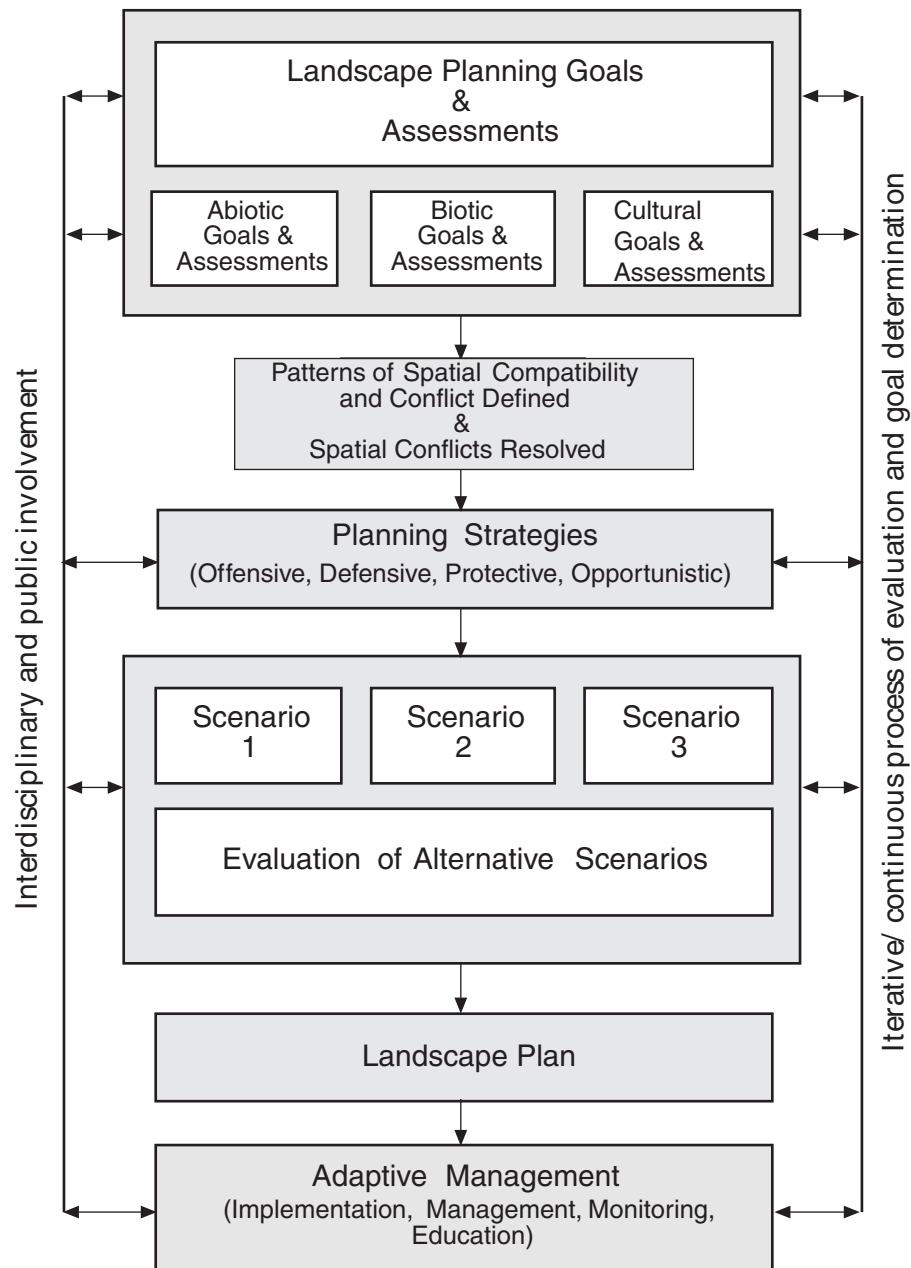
Interdisciplinary and public involvement

Landscape Planning Goals
&
Assessments

Abiotic Goals & Assessments

Biotic Goals & Assessments

Cultural Goals & Assessments

Patterns of Spatial Compatibility and Conflict Defined
&
Spatial Conflicts Resolved

Planning Strategies
(Offensive, Defensive, Protective, Opportunistic)

Scenario 1

Scenario 2

Scenario 3

Evaluation of Alternative Scenarios

Landscape Plan

Adaptive Management
(Implementation, Management, Monitoring, Education)

Iterative/ continuous process of evaluation and goal determination